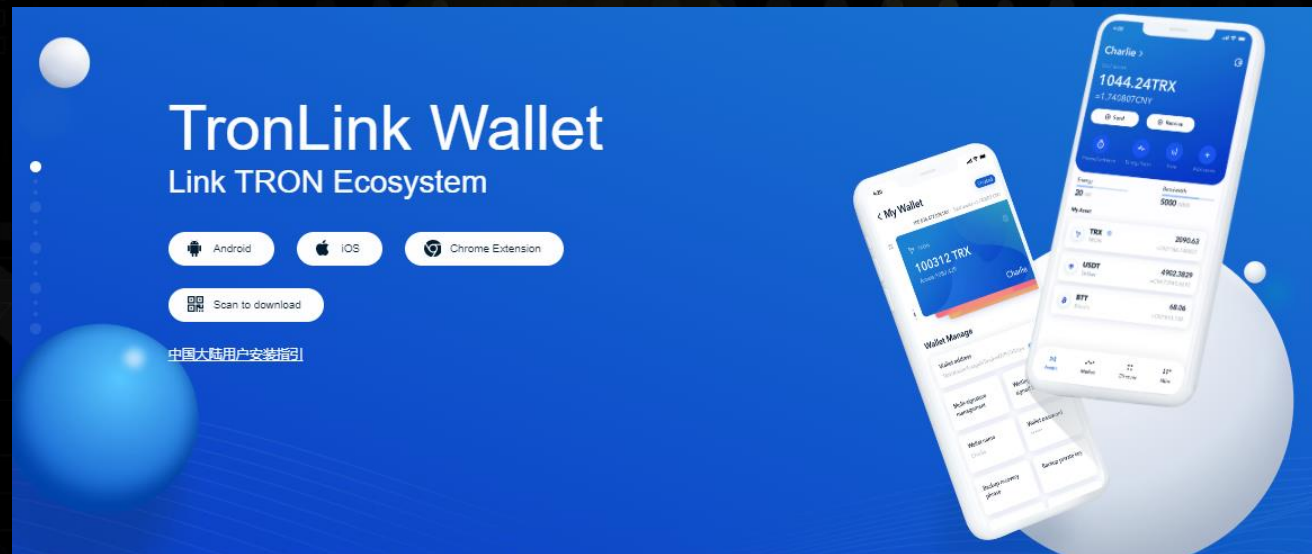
TronLink Wallet
Link TRON Ecosystem

Android
iOS
Chrome Extension

Scan to download

中国大陆用户安装指引

Charlie >
1044.24TRX
≈1,745807CNY
Send
Receive
Energy
20
Bandwidth
5000
My Asset
TRX
2090.63
USDT
4902.3829
BTT
68.06

< My Wallet
100312 TRX
Charlie
Wallet Manage
Wallet address
Multi-signature management
Wallet name
Charlie
Wallet password
Backup recovery phrase
Backup private key